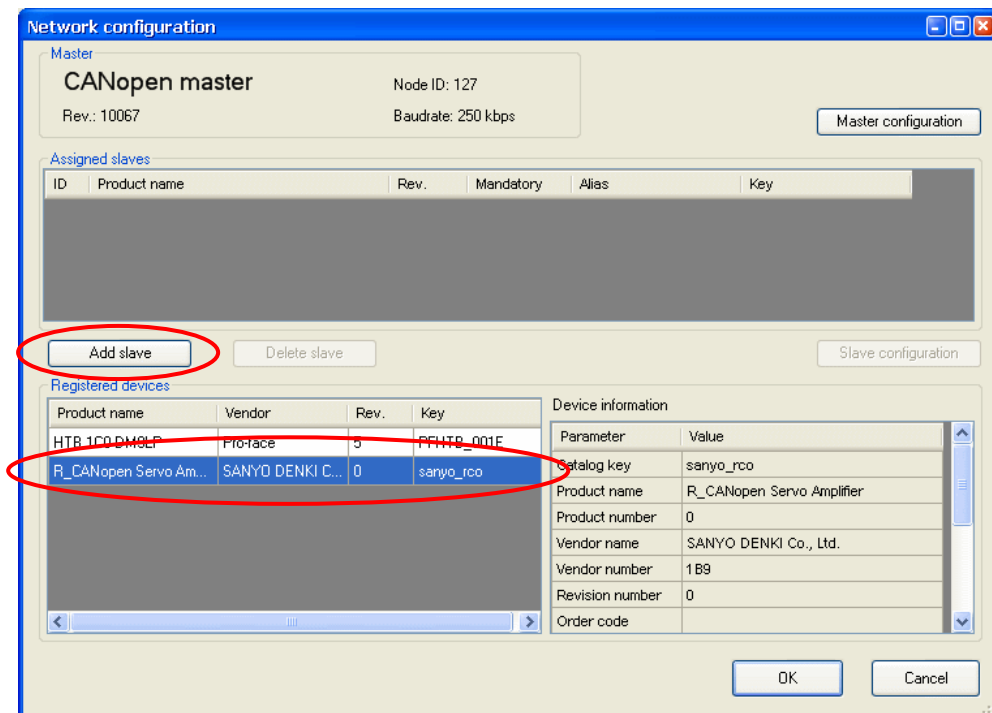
Network configuration

Master

CANopen master

Rev.: 10067

Node ID: 127

Baudrate: 250 kbps

Master configuration

Assigned slaves

| ID | Product name | Rev. | Mandatory | Alias | Key |
|---|---|---|---|---|---|

Add slave

Delete slave

Slave configuration

Registered devices

| Product name | Vendor | Rev. | Key |
|---|---|---|---|
| HTB 1C0 DM9LP | Pro-face | 5 | PFHTB_001E |
| R_CANopen Servo Am... | SANYO DENKI C... | 0 | sanyo_rco |

Device information

| Parameter | Value |
|---|---|
| Catalog key | sanyo_rco |
| Product name | R_CANopen Servo Amplifier |
| Product number | 0 |
| Vendor name | SANYO DENKI Co., Ltd. |
| Vendor number | 1B9 |
| Revision number | 0 |
| Order code | |

OK

Cancel